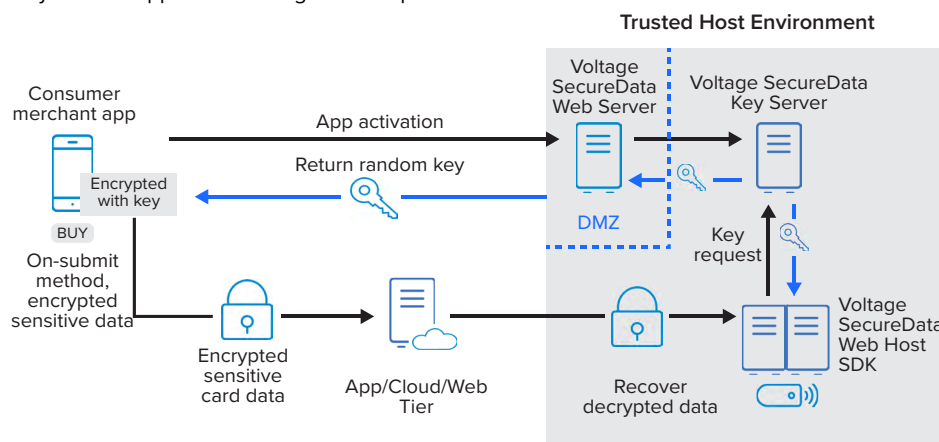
Trusted Host Environment

Consumer merchant app

Encrypted with key

BUY

On-submit method, encrypted sensitive data

App activation

Return random key

Voltage SecureData Web Server

DMZ

Voltage SecureData Key Server

Key request

Voltage SecureData Web Host SDK

Encrypted sensitive card data

App/Cloud/Web Tier

Recover decrypted data